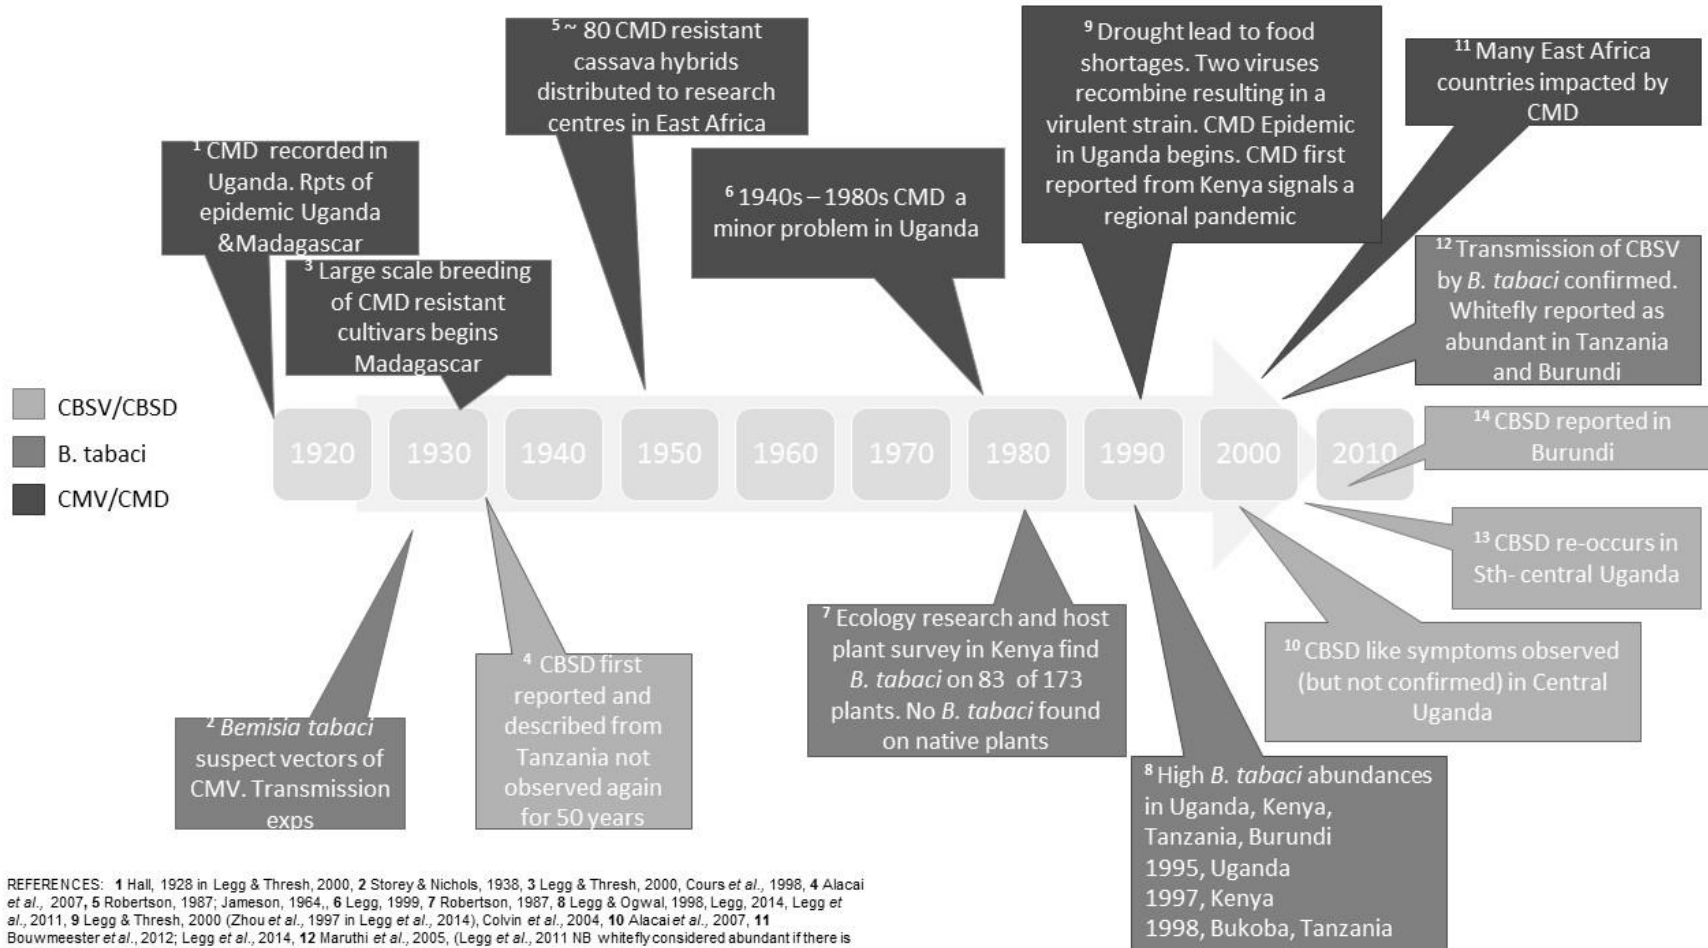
$^{1}$ CMD recorded in Uganda. Rpts of epidemic Uganda &Madagascar

$^{3}$ Large scale breeding of CMD resistant cultivars begins Madagascar

$^{5}$ ~ 80 CMD resistant cassava hybrids distributed to research centres in East Africa

$^{6}$ 1940s – 1980s CMD a minor problem in Uganda

$^{9}$ Drought lead to food shortages. Two viruses recombine resulting in a virulent strain. CMD Epidemic in Uganda begins. CMD first reported from Kenya signals a regional pandemic

$^{11}$ Many East Africa countries impacted by CMD

$^{12}$ Transmission of CBSV by *B. tabaci* confirmed. Whitefly reported as abundant in Tanzania and Burundi

CBSV/CBSD

B. tabaci

CMV/CMD

1920 1930 1940 1950 1960 1970 1980 1990 2000 2010

$^{14}$ CBSD reported in Burundi

$^{13}$ CBSD re-occurs in Sth- central Uganda

$^{10}$ CBSD like symptoms observed (but not confirmed) in Central Uganda

$^{7}$ Ecology research and host plant survey in Kenya find *B. tabaci* on 83 of 173 plants. No *B. tabaci* found on native plants

$^{2}$ *Bemisia tabaci* suspect vectors of CMV. Transmission exps

$^{4}$ CBSD first reported and described from Tanzania not observed again for 50 years

$^{8}$ High *B. tabaci* abundances in Uganda, Kenya, Tanzania, Burundi
1995, Uganda
1997, Kenya
1998, Bukoba, Tanzania

REFERENCES: **1** Hall, 1928 in Legg & Thresh, 2000, **2** Storey & Nichols, 1938, **3** Legg & Thresh, 2000, Cours *et al.,* 1998, **4** Alacai *et al.,* 2007, **5** Robertson, 1987; Jameson, 1964,, **6** Legg, 1999, **7** Robertson, 1987, **8** Legg & Ogwal, 1998, Legg, 2014, Legg *et al.*, 2011, **9** Legg & Thresh, 2000 (Zhou *et al.*, 1997 in Legg *et al.*, 2014), Colvin *et al.*, 2004, **10** Alacai *et al.*, 2007, **11** Bouwmeester *et al.*, 2012; Legg *et al.*, 2014, **12** Maruthi *et al.*, 2005, (Legg *et al.*, 2011 NB whitefly considered abundant if there is